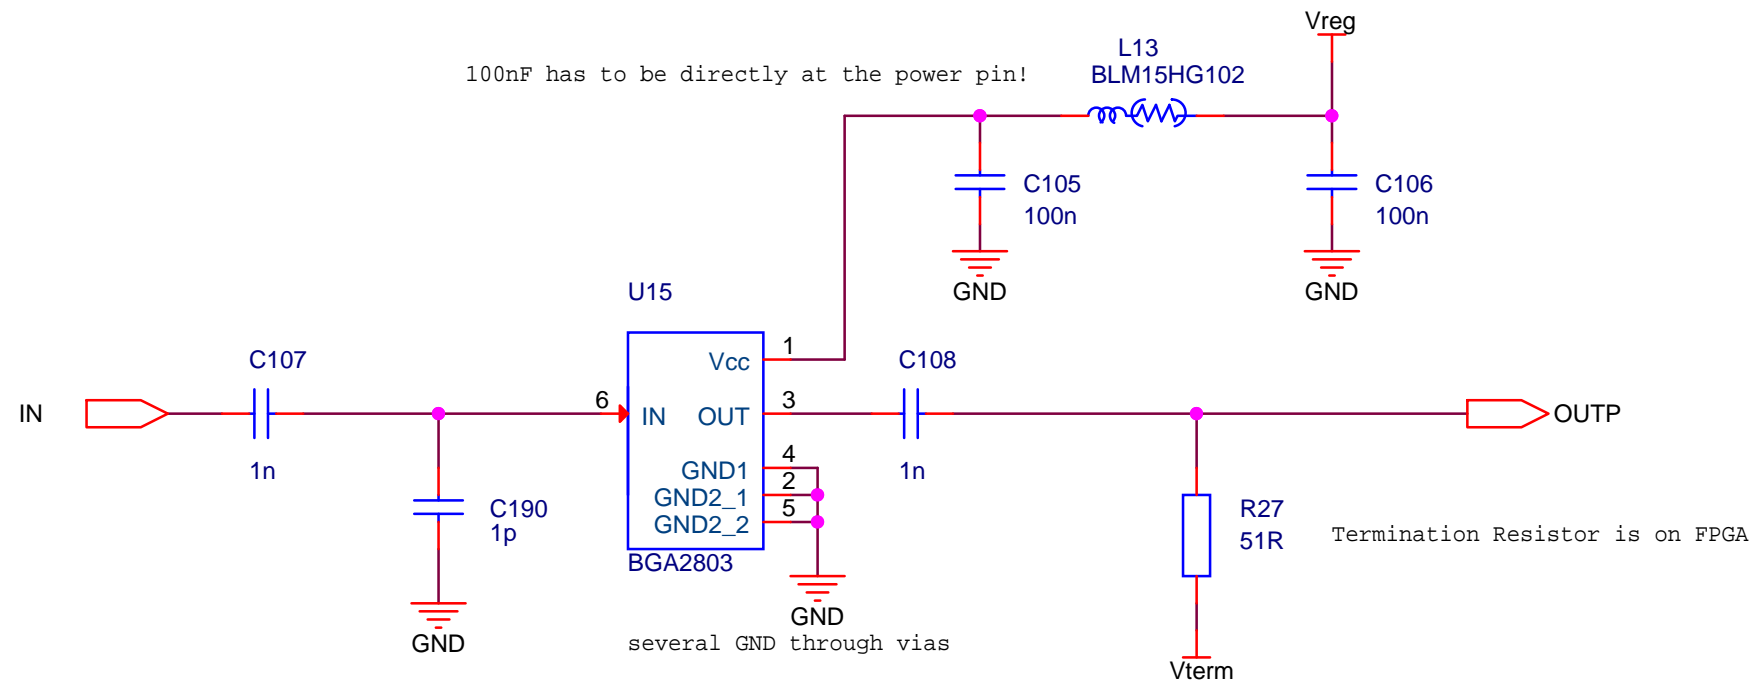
Vreg
L13
BLM15HG102
100nF has to be directly at the power pin!
C105
100n
C106
100n
GND
GND
U15
C107
1
C108
Vcc
IN
6
IN
OUT
3
OUTP
1n
4
GND1
1n
2
GND2_1
5
GND2_2
R27
51R
Termination Resistor is on FPGA
C190
1p
BGA2803
GND
GND
several GND through vias
Vterm